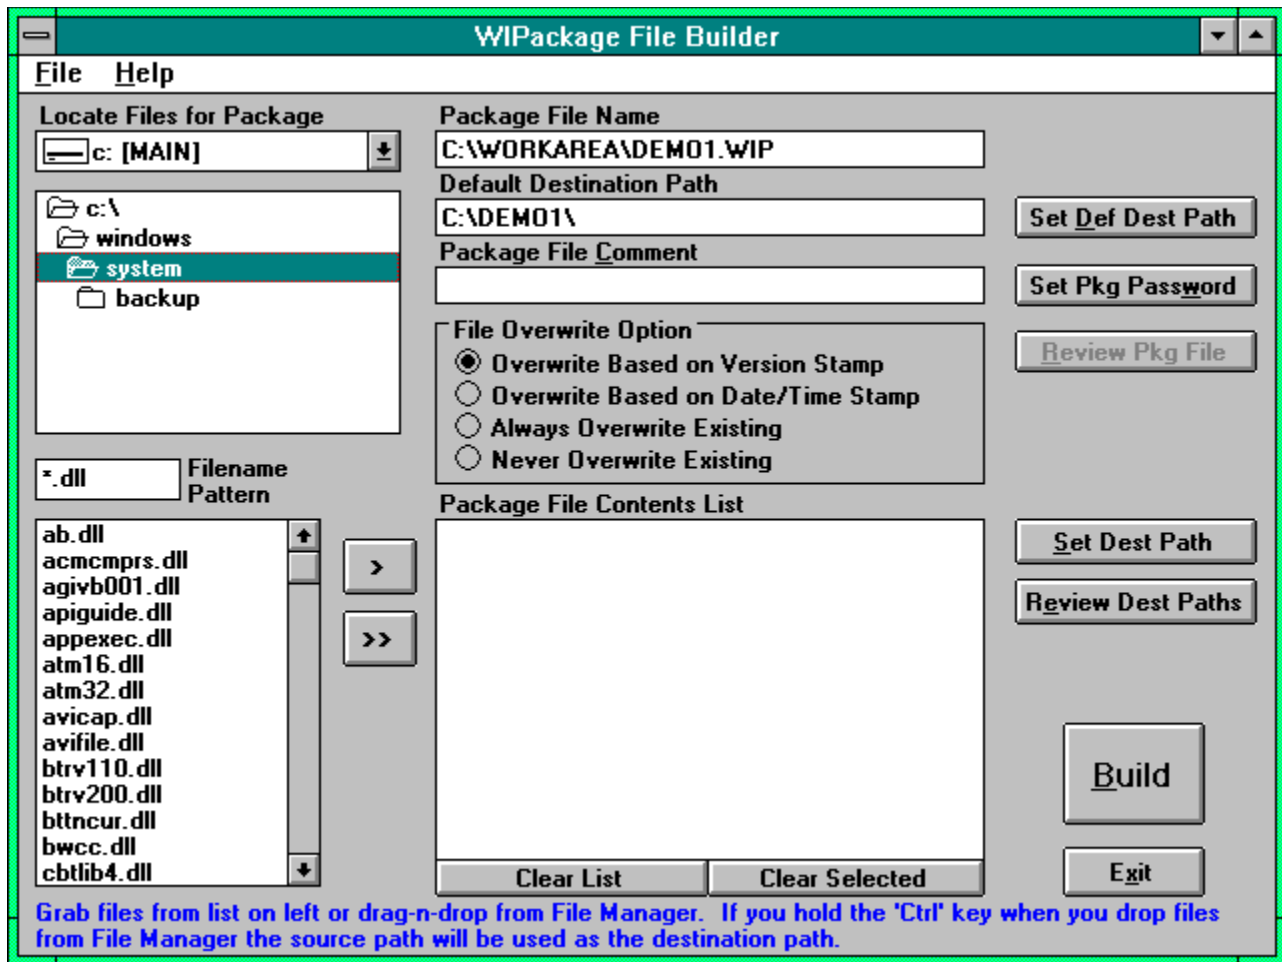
WIPackage File Builder

File Help

Locate Files for Package
c: [MAIN]

c:\
windows
system
backup

*.dll
Filename Pattern

ab.dll
acmcmprs.dll
agivb001.dll
apiguide.dll
appexec.dll
atm16.dll
atm32.dll
avicap.dll
avifile.dll
btrv110.dll
btrv200.dll
bttncur.dll
bwcc.dll
cbtlib4.dll

>
>>

Package File Name
C:\WORKAREA\DEMO1.WIP
Default Destination Path
C:\DEMO1\
Package File Comment

File Overwrite Option
Overwrite Based on Version Stamp
Overwrite Based on Date/Time Stamp
Always Overwrite Existing
Never Overwrite Existing

Package File Contents List

Clear List
Clear Selected

Set Def Dest Path
Set Pkg Password
Review Pkg File
Set Dest Path
Review Dest Paths
Build
Exit

Grab files from list on left or drag-n-drop from File Manager. If you hold the 'Ctrl' key when you drop files from File Manager the source path will be used as the destination path.